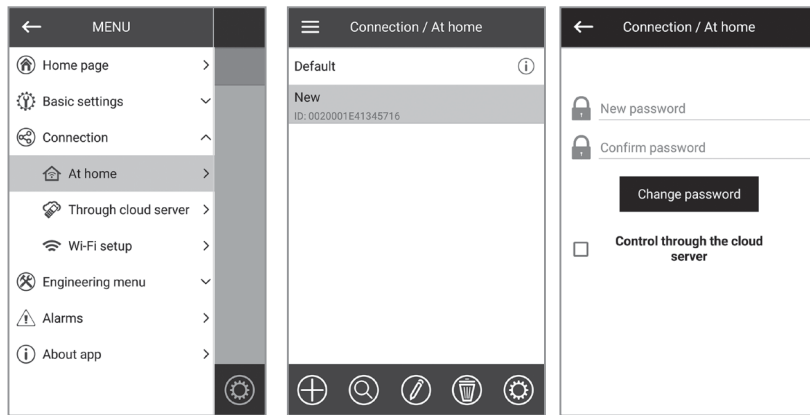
MENU
Home page
Basic settings
Connection
At home
Through cloud server
Wi-Fi setup
Engineering menu
Alarms
About app

Connection / At home
Default
New
ID: 0020001E41345716

Connection / At home
New password
Confirm password
Change password
Control through the cloud server